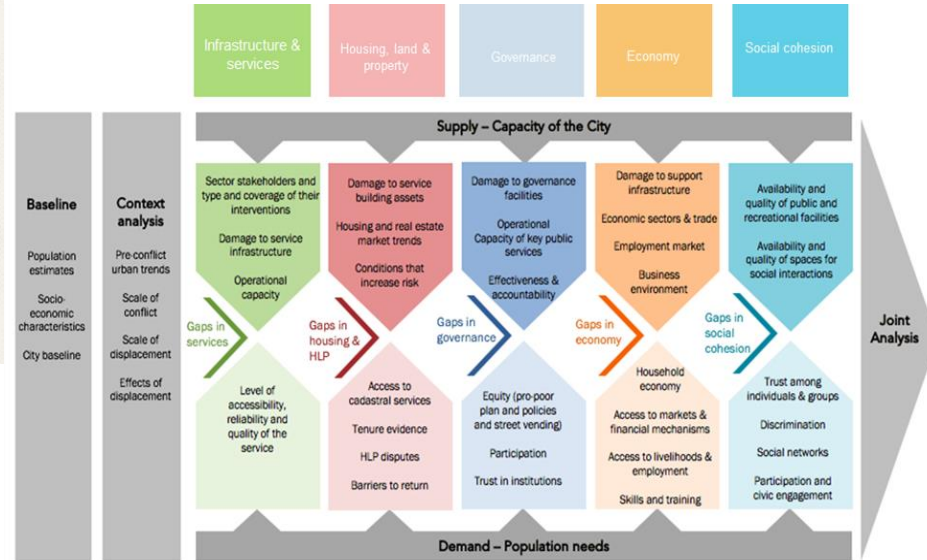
Infrastructure & services

Housing, land & property

Governance

Economy

Social cohesion

Supply – Capacity of the City

Baseline

Population estimates

Socio-economic characteristics

City baseline

Context analysis

Pre-conflict urban trends

Scale of conflict

Scale of displacement

Effects of displacement

Sector stakeholders and type and coverage of their interventions

Damage to service infrastructure

Operational capacity

Gaps in services

Level of accessibility, reliability and quality of the service

Damage to service building assets

Housing and real estate market trends

Conditions that increase risk

Gaps in housing & HLP

Access to cadastral services

Tenure evidence

HLP disputes

Barriers to return

Damage to governance facilities

Operational Capacity of key public services

Effectiveness & accountability

Gaps in governance

Equity (pro-poor plan and policies and street vending)

Participation

Trust in institutions

Damage to support infrastructure

Economic sectors & trade

Employment market

Business environment

Gaps in economy

Household economy

Access to markets & financial mechanisms

Access to livelihoods & employment

Skills and training

Availability and quality of public and recreational facilities

Availability and quality of spaces for social interactions

Gaps in social cohesion

Trust among individuals & groups

Discrimination

Social networks

Participation and civic engagement

Joint Analysis

Demand – Population needs